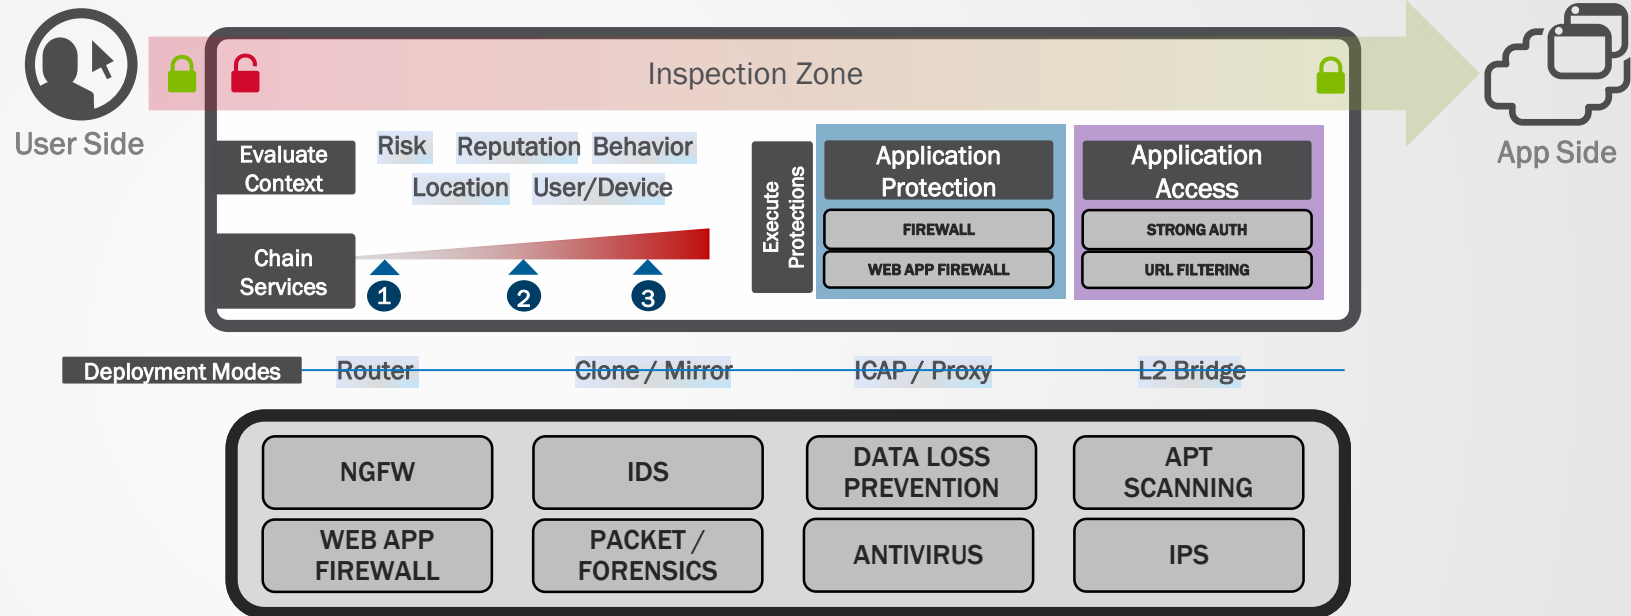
User Side

Inspection Zone

App Side

Evaluate Context

Risk

Reputation

Behavior

Location

User/Device

Chain Services

1

2

3

Execute Protections

Application Protection

FIREWALL

WEB APP FIREWALL

Application Access

STRONG AUTH

URL FILTERING

Deployment Modes

Router

Clone / Mirror

ICAP / Proxy

L2 Bridge

NGFW

IDS

DATA LOSS PREVENTION

APT SCANNING

WEB APP FIREWALL

PACKET / FORENSICS

ANTIVIRUS

IPS